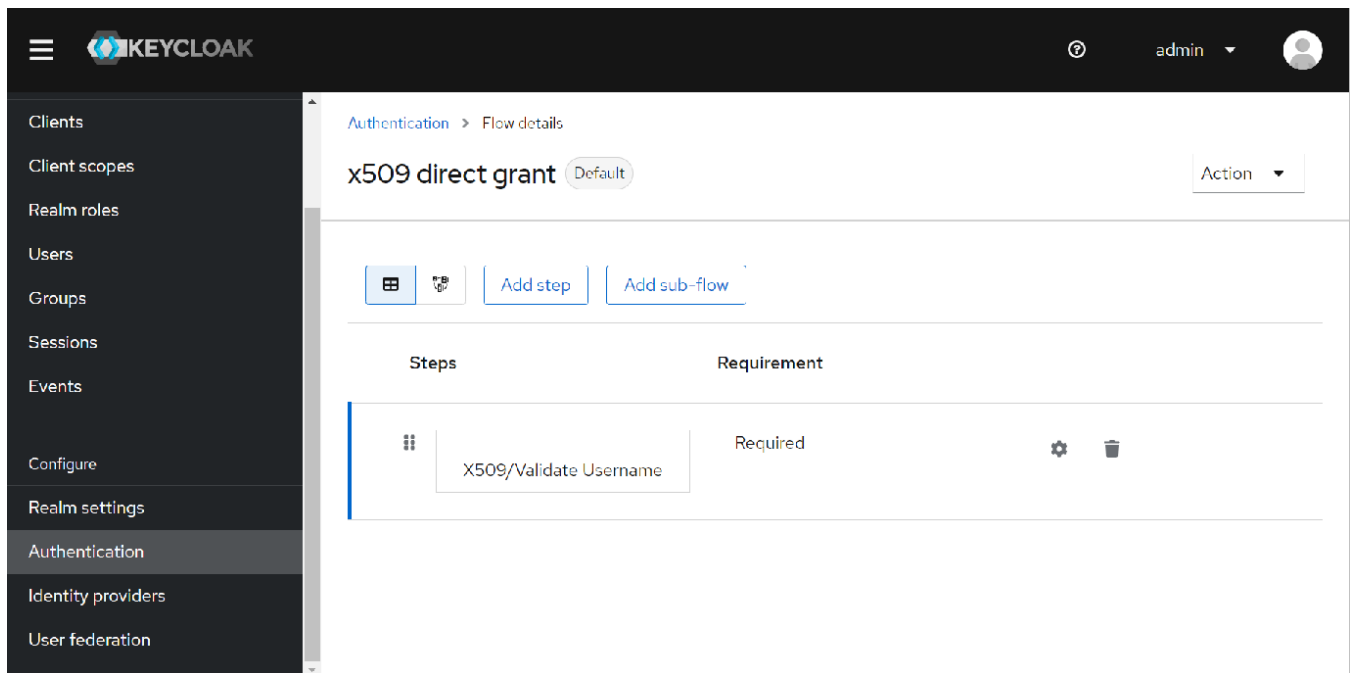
KEYCLOAK

admin

Clients
Client scopes
Realm roles
Users
Groups
Sessions
Events

Configure
Realm settings
Authentication
Identity providers
User federation

Authentication > Flow details

x509 direct grant Default

Action

Add step
Add sub-flow

| Steps | Requirement |
|---|---|
| X509/Validate Username | Required |